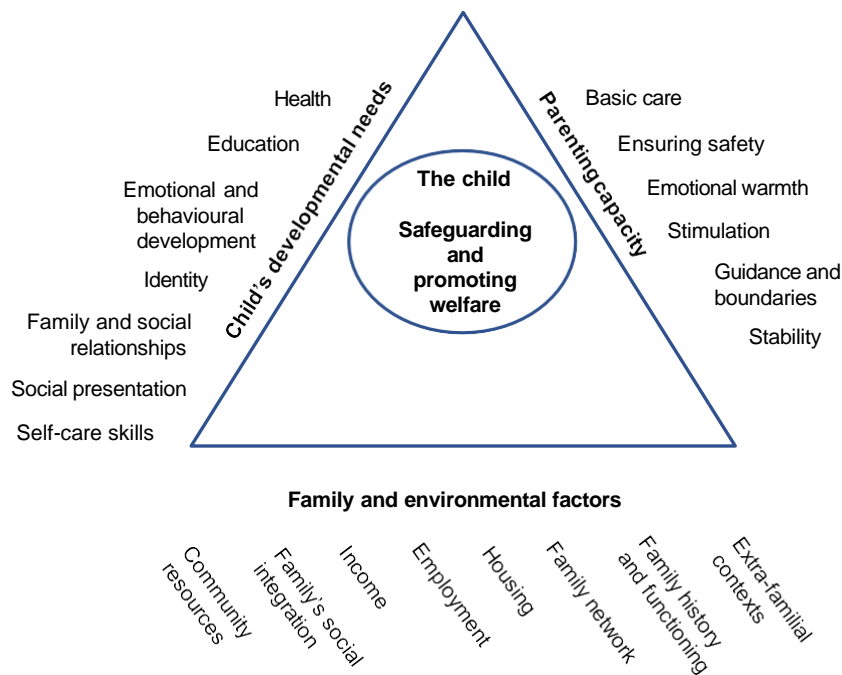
The child

Safeguarding and promoting welfare

Child's developmental needs

Health

Education

Emotional and behavioural development

Identity

Family and social relationships

Social presentation

Self-care skills

Parentingcapacity

Basic care

Ensuring safety

Emotional warmth

Stimulation

Guidance and boundaries

Stability

Family and environmental factors

Community resources

Family's social integration

Income

Employment

Housing

Family network

Family history and functioning

Extra-familial contexts